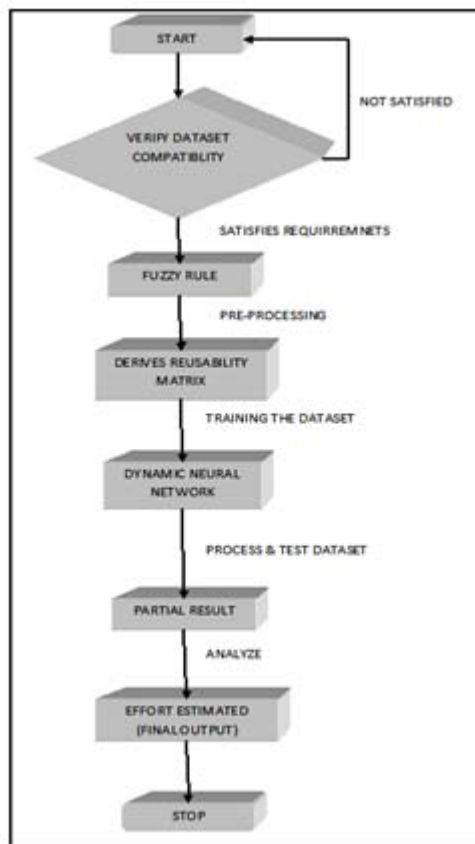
START

NOT SATISFIED

VERIFY DATASET COMPATIBLITY

SATISFIES REQUIRREMNETS

FUZZY RULE

PRE-PROCESSING

DERIVES REUSABILITY MATRIX

TRAINING THE DATASET

DYNAMIC NEURAL NETWORK

PROCESS & TEST DATASET

PARTIAL RESULT

ANALYZE

EFFORT ESTIMATED (FINALOUTPUT)

STOP